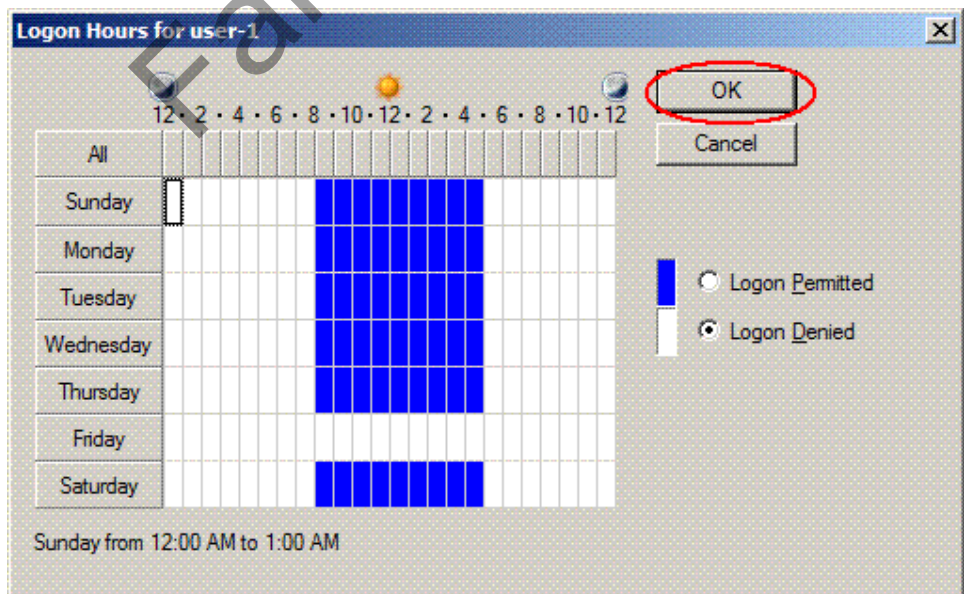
Logon Hours for user-1

Fa

12 • 2 • 4 • 6 • 8 • 10 • 12 • 2 • 4 • 6 • 8 • 10 • 12

OK

Cancel

All

Sunday

Monday

Tuesday

Wednesday

Thursday

Friday

Saturday

Logon Permitted

Logon Denied

Sunday from 12:00 AM to 1:00 AM